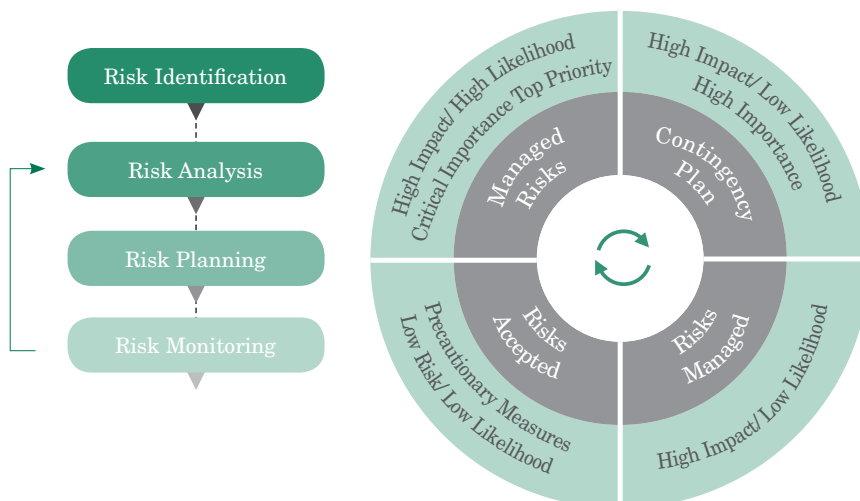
Risk Identification

Risk Analysis

Risk Planning

Risk Monitoring

High Impact/ High Likelihood
Critical Importance Top Priority

High Impact/ Low Likelihood
High Importance

Managed Risks

Contingency Plan

Risks Accepted

Risks Managed

Precautionary Measures
Low Risk/ Low Likelihood

High Impact/ Low Likelihood